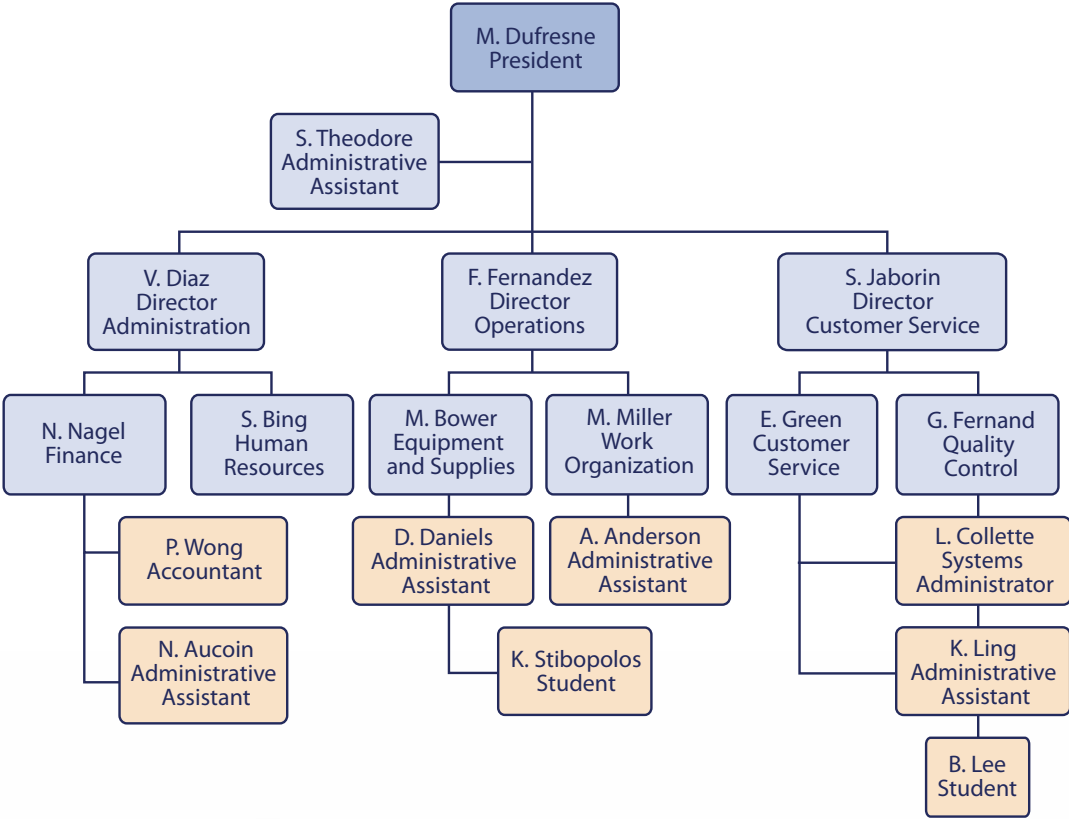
M. Dufresne
President

S. Theodore
Administrative
Assistant

V. Diaz
Director
Administration

F. Fernandez
Director
Operations

S. Jaborin
Director
Customer Service

N. Nagel
Finance

S. Bing
Human
Resources

M. Bower
Equipment
and Supplies

M. Miller
Work
Organization

E. Green
Customer
Service

G. Fernand
Quality
Control

P. Wong
Accountant

N. Aucoin
Administrative
Assistant

D. Daniels
Administrative
Assistant

K. Stibopolos
Student

A. Anderson
Administrative
Assistant

L. Collette
Systems
Administrator

K. Ling
Administrative
Assistant

B. Lee
Student